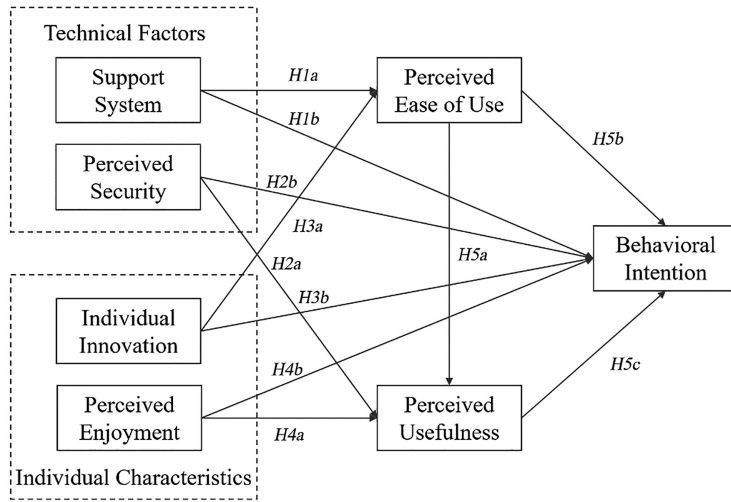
Technical Factors

Support System

Perceived Security

H1a

H1b

H2b

H3a

H2a

H3b

Perceived Ease of Use

H5b

H5a

Behavioral Intention

Individual Innovation

Perceived Enjoyment

H4b

H4a

Perceived Usefulness

H5c

Individual Characteristics